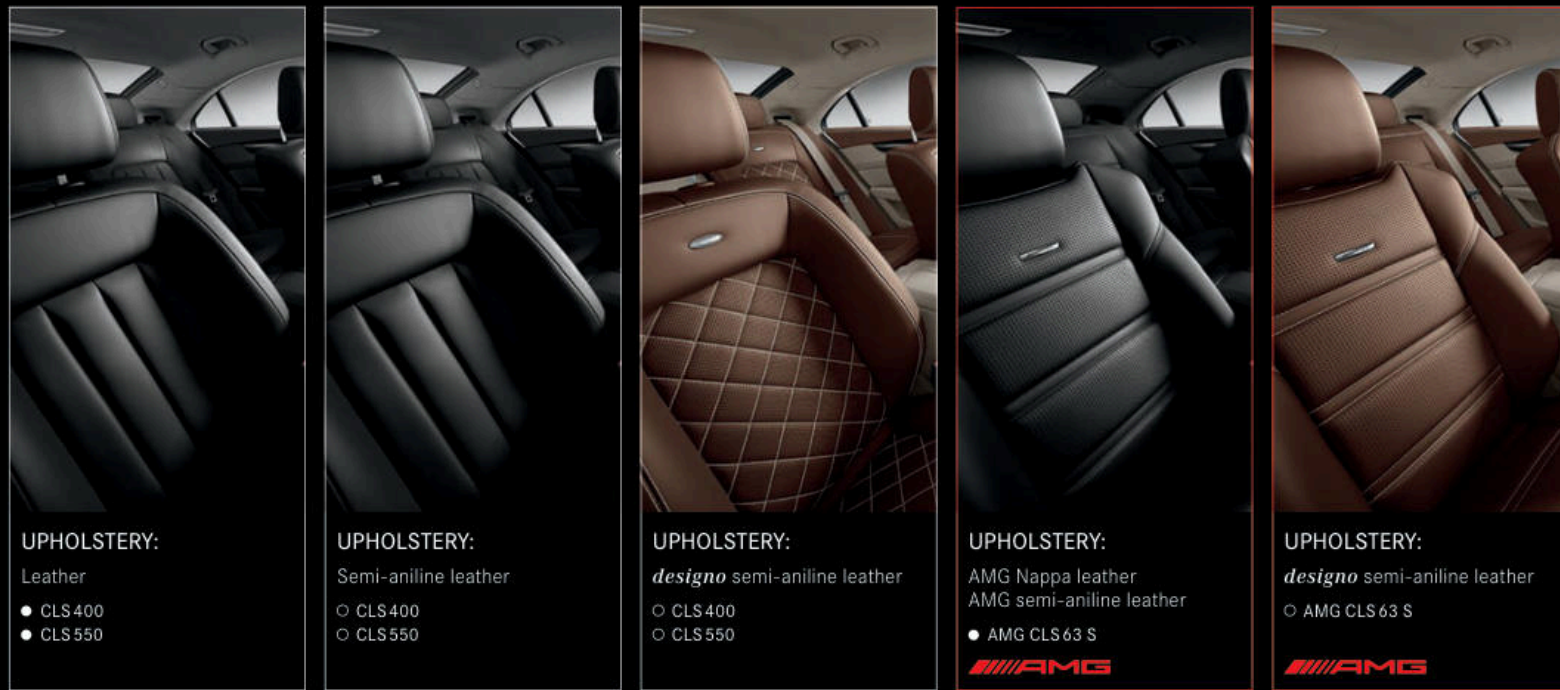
UPHOLSTERY:
Leather
● CLS 400
● CLS 550

UPHOLSTERY:
Semi-aniline leather
○ CLS 400
○ CLS 550

UPHOLSTERY:
designo semi-aniline leather
○ CLS 400
○ CLS 550

UPHOLSTERY:
AMG Nappa leather
AMG semi-aniline leather
● AMG CLS 63 S
AMG

UPHOLSTERY:
designo semi-aniline leather
○ AMG CLS 63 S
AMG